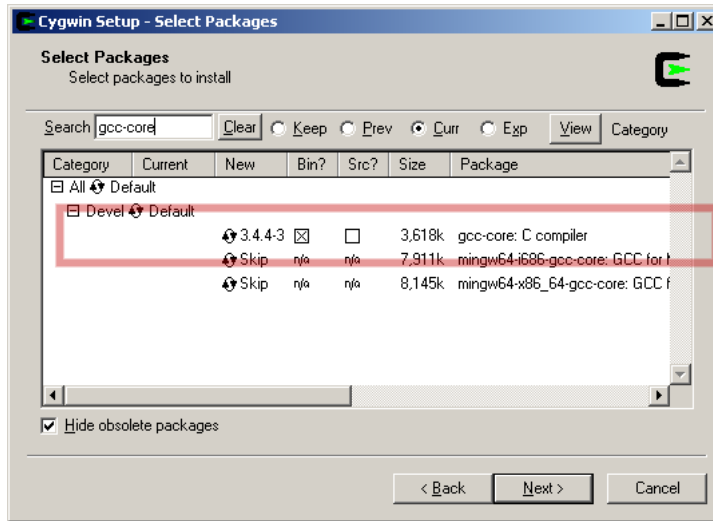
Cygwin Setup - Select Packages

Select Packages
Select packages to install

Search gcc-core Clear Keep Prev Curr Exp View Category

| Category | Current | New | Bin? | Src? | Size | Package |
|---|---|---|---|---|---|---|
| ⊟ All Default | | | | | | |
| ⊟ Devel Default | | | | | | |
| | | 3.4.4-3 | ☒ | ☐ | 3,618k | gcc-core: C compiler |
| | | Skip | n/a | n/a | 7,911k | mingw64-i686-gcc-core: GCC for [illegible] |
| | | Skip | n/a | n/a | 8,145k | mingw64-x86_64-gcc-core: GCC f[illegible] |

☑ Hide obsolete packages

< Back Next > Cancel